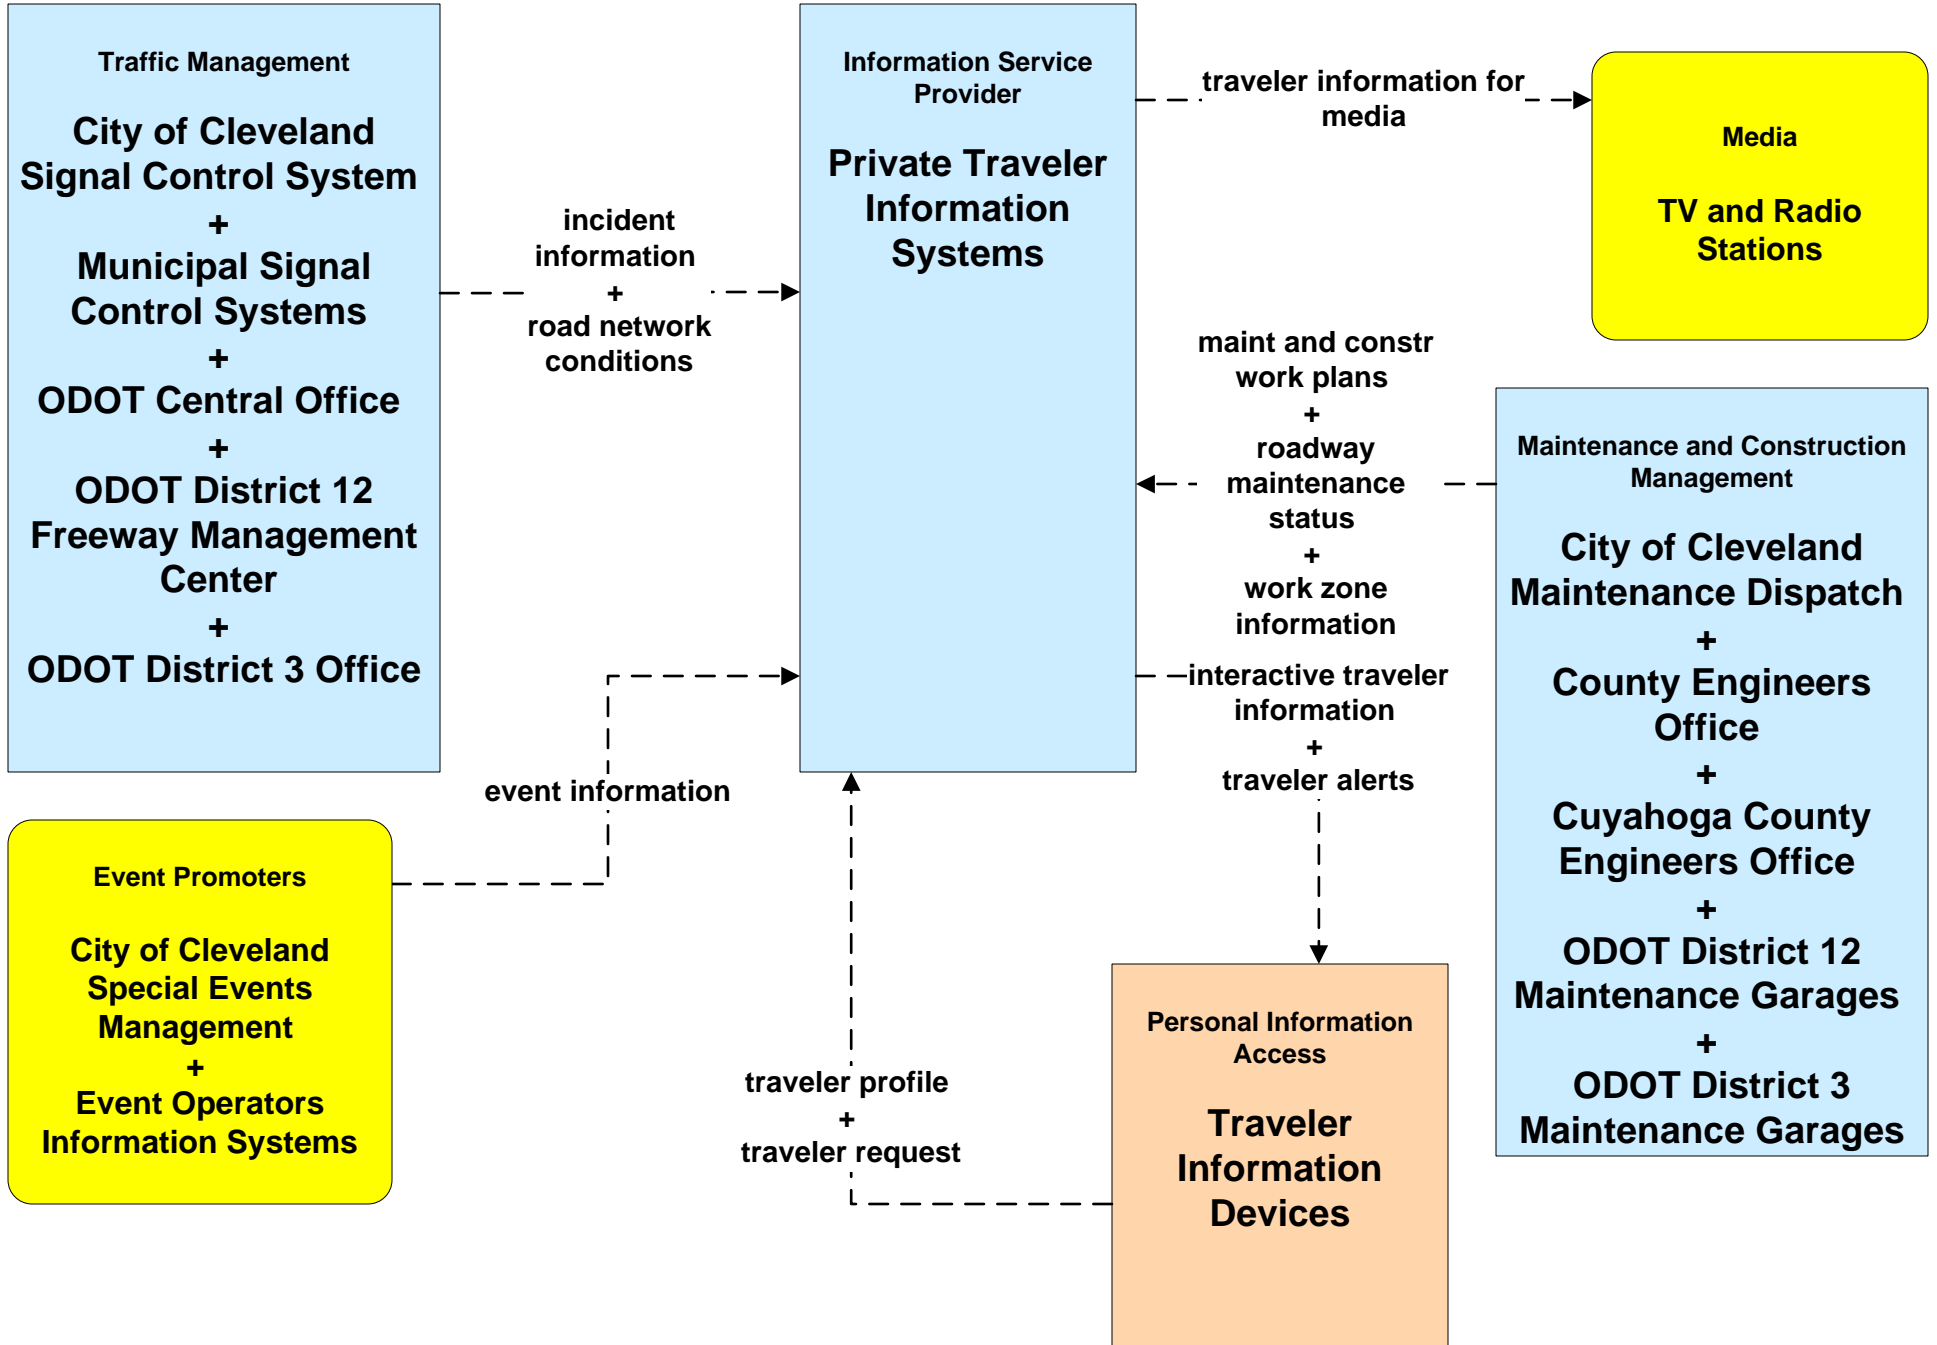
Traffic Management

City of Cleveland Signal Control System
+
Municipal Signal Control Systems
+
ODOT Central Office
+
ODOT District 12 Freeway Management Center
+
ODOT District 3 Office

incident information
+
road network conditions

Information Service Provider

Private Traveler Information Systems

traveler information for media

Media

TV and Radio Stations

maint and constr work plans
+
roadway maintenance status
+
work zone information

Maintenance and Construction Management

City of Cleveland Maintenance Dispatch
+
County Engineers Office
+
Cuyahoga County Engineers Office
+
ODOT District 12 Maintenance Garages
+
ODOT District 3 Maintenance Garages

interactive traveler information
+
traveler alerts

event information

Event Promoters

City of Cleveland Special Events Management
+
Event Operators Information Systems

traveler profile
+
traveler request

Personal Information Access

Traveler Information Devices